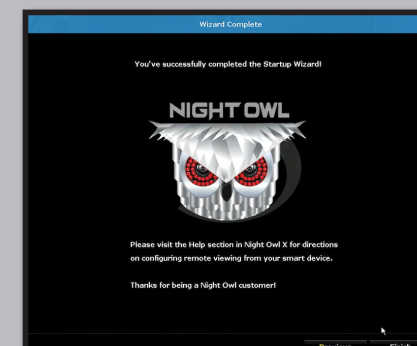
Wizard Complete

You've successfully completed the Startup Wizard!

NIGHT OWL

Please visit the Help section in Night Owl X for directions on configuring remote viewing from your smart device.

Thanks for being a Night Owl customer!

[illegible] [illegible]